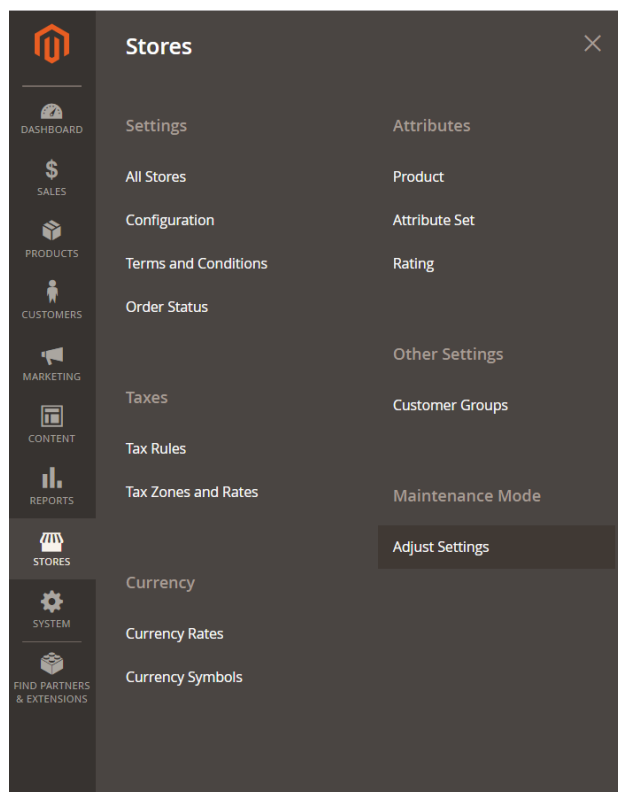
DASHBOARD
SALES
PRODUCTS
CUSTOMERS
MARKETING
CONTENT
REPORTS
STORES
SYSTEM
FIND PARTNERS & EXTENSIONS

Stores

Settings
All Stores
Configuration
Terms and Conditions
Order Status

Taxes
Tax Rules
Tax Zones and Rates

Currency
Currency Rates
Currency Symbols

Attributes
Product
Attribute Set
Rating

Other Settings
Customer Groups

Maintenance Mode
Adjust Settings